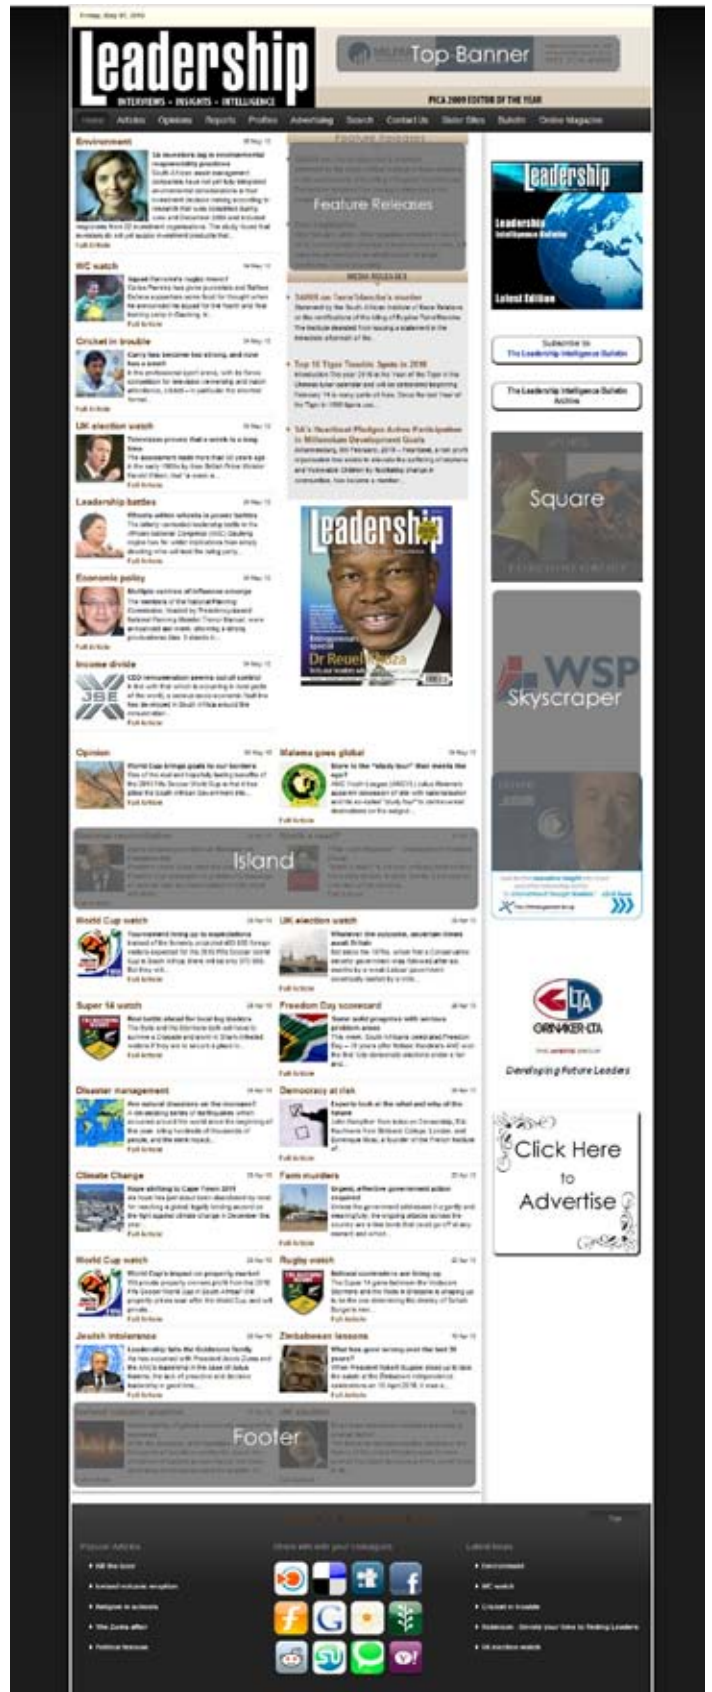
Friday, May 07, 2010

Leadership
INTERVIEWS • INSIGHTS • INTELLIGENCE

Top Banner

PICA 2009 EDITOR OF THE YEAR

Home Articles Opinions Reports Profiles Advertising Search Contact Us Sister Sites Bulletin Online Magazine

Environment
UK investors lag in environmental responsibility practices
Full Article

WC watch
Full Article

Cricket in trouble
Full Article

UK election watch
Full Article

Leadership battles
Full Article

Economic policy
Full Article

Income divide
Full Article

FEATURED RELEASES
Feature Releases

MEDIA RELEASES
SAHRA on Terre'blanche's murder
Top 10 Tiger Trouble Spots in 2010
SA's Heartfelt Pledges Active Participation in Millennium Development Goals

Leadership
Dr Reuel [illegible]

Leadership
Leadership Intelligence Bulletin
Latest Edition

Subscribe to The Leadership Intelligence Bulletin

The Leadership Intelligence Bulletin Archive

Square

WSP
Skyscraper

Opinion
Full Article

Malema goes global
Full Article

Island

World Cup watch
Full Article

UK election watch
Full Article

Super 14 watch
Full Article

Freedom Day scorecard
Full Article

Disaster management
Full Article

Democracy at risk
Full Article

Climate Change
Full Article

Farm murders
Full Article

World Cup watch
Full Article

Rugby watch
Full Article

Jewish intolerance
Full Article

Zimbabwean lessons
Full Article

Footer

GRINAKER-LTA
Developing Future Leaders

Click Here to Advertise

Popular Articles
Share with your colleagues
Latest News